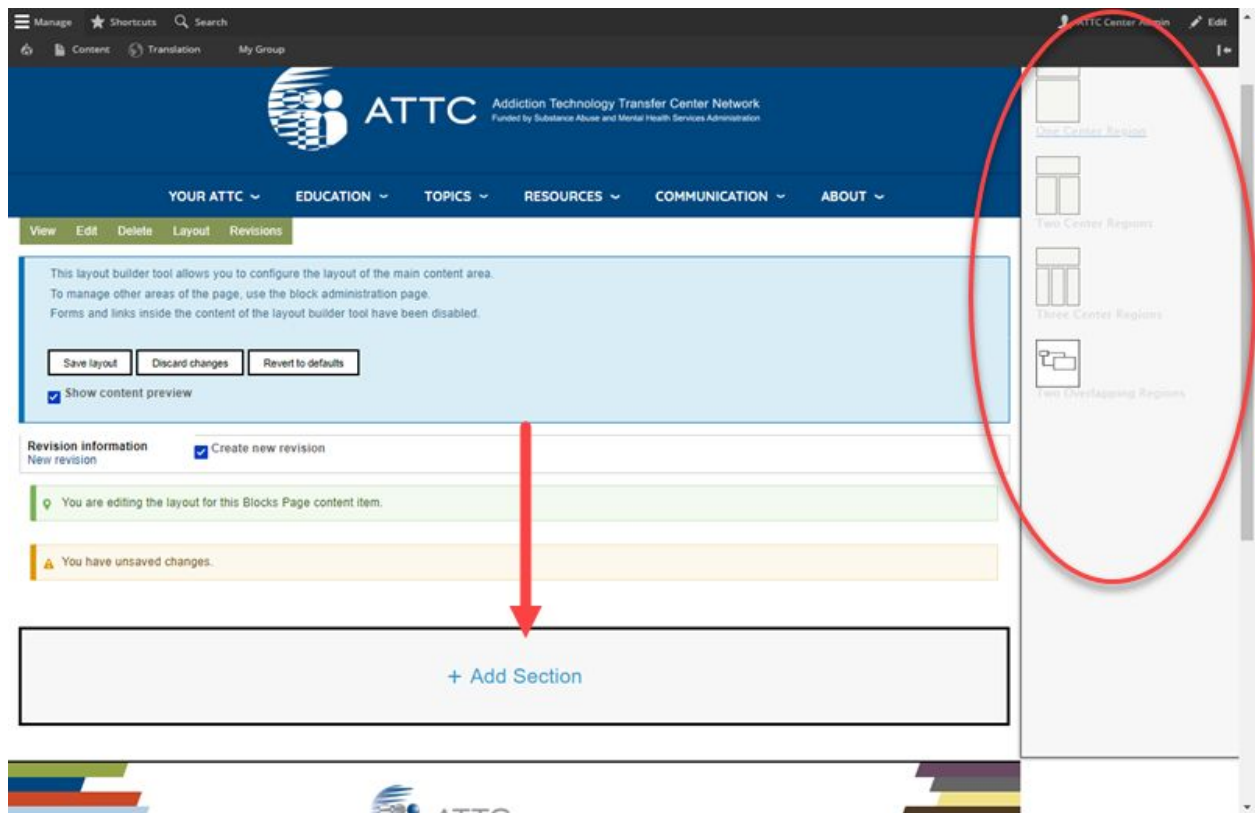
Manage Shortcuts Search
Content Translation My Group
ATTC Center Admin Edit

ATTC Addiction Technology Transfer Center Network
Funded by Substance Abuse and Mental Health Services Administration

YOUR ATTC EDUCATION TOPICS RESOURCES COMMUNICATION ABOUT

View Edit Delete Layout Revisions

This layout builder tool allows you to configure the layout of the main content area.
To manage other areas of the page, use the block administration page.
Forms and links inside the content of the layout builder tool have been disabled.

Save layout Discard changes Revert to defaults

Show content preview

Revision information
New revision
Create new revision

You are editing the layout for this Blocks Page content item.

You have unsaved changes.

+ Add Section

One Center Region
Two Center Regions
Three Center Regions
Two Overlapping Regions